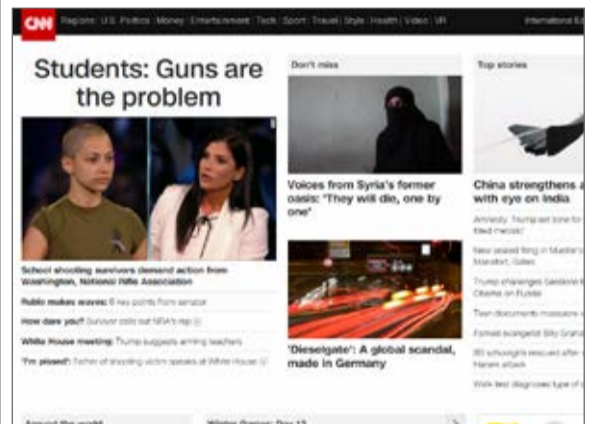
CNN Regions U.S. Politics Money Entertainment Tech Sport Travel Style Health Video VR International Ed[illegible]

Students: Guns are the problem

School shooting survivors demand action from Washington, National Rifle Association

Rubio makes waves: 6 key points from senator

How dare you!? Survivor calls out NRA's rep

White House meeting: Trump suggests arming teachers

'I'm pissed': Father of shooting victim speaks at White House

Don't miss

Voices from Syria's former oasis: 'They will die, one by one'

'Dieselgate': A global scandal, made in Germany

Top stories

China strengthens a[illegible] with eye on India

Amnesty: Trump set tone for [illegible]

New seized firing in Muslim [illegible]

Trump challenges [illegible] Obama on Russia

Town documents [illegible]

Famed evangelist Billy Graha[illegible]

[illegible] schoolgirls rescued after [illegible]

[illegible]

Around the world

Winter Games: Day 12